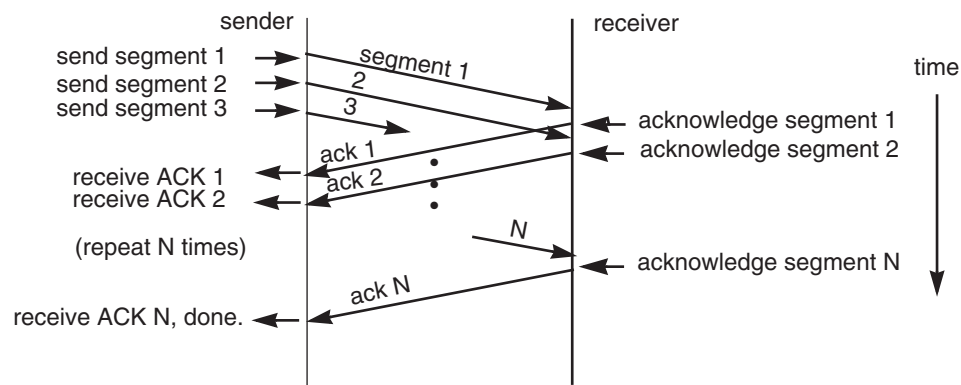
sender

receiver

time

send segment 1

segment 1

send segment 2

2

send segment 3

3

acknowledge segment 1

ack 1

acknowledge segment 2

receive ACK 1

ack 2

receive ACK 2

(repeat N times)

N

acknowledge segment N

ack N

receive ACK N, done.